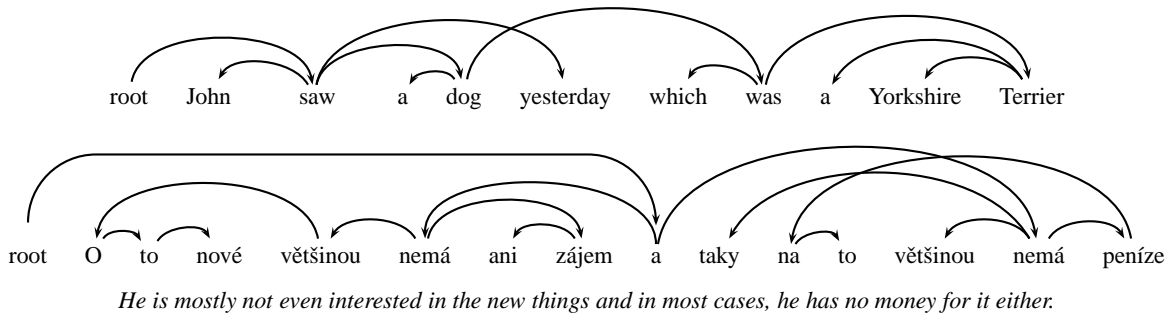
root John saw a dog yesterday which was a Yorkshire Terrier

root O to nové většinou nemá ani zájem a taky na to většinou nemá peníze

*He is mostly not even interested in the new things and in most cases, he has no money for it either.*